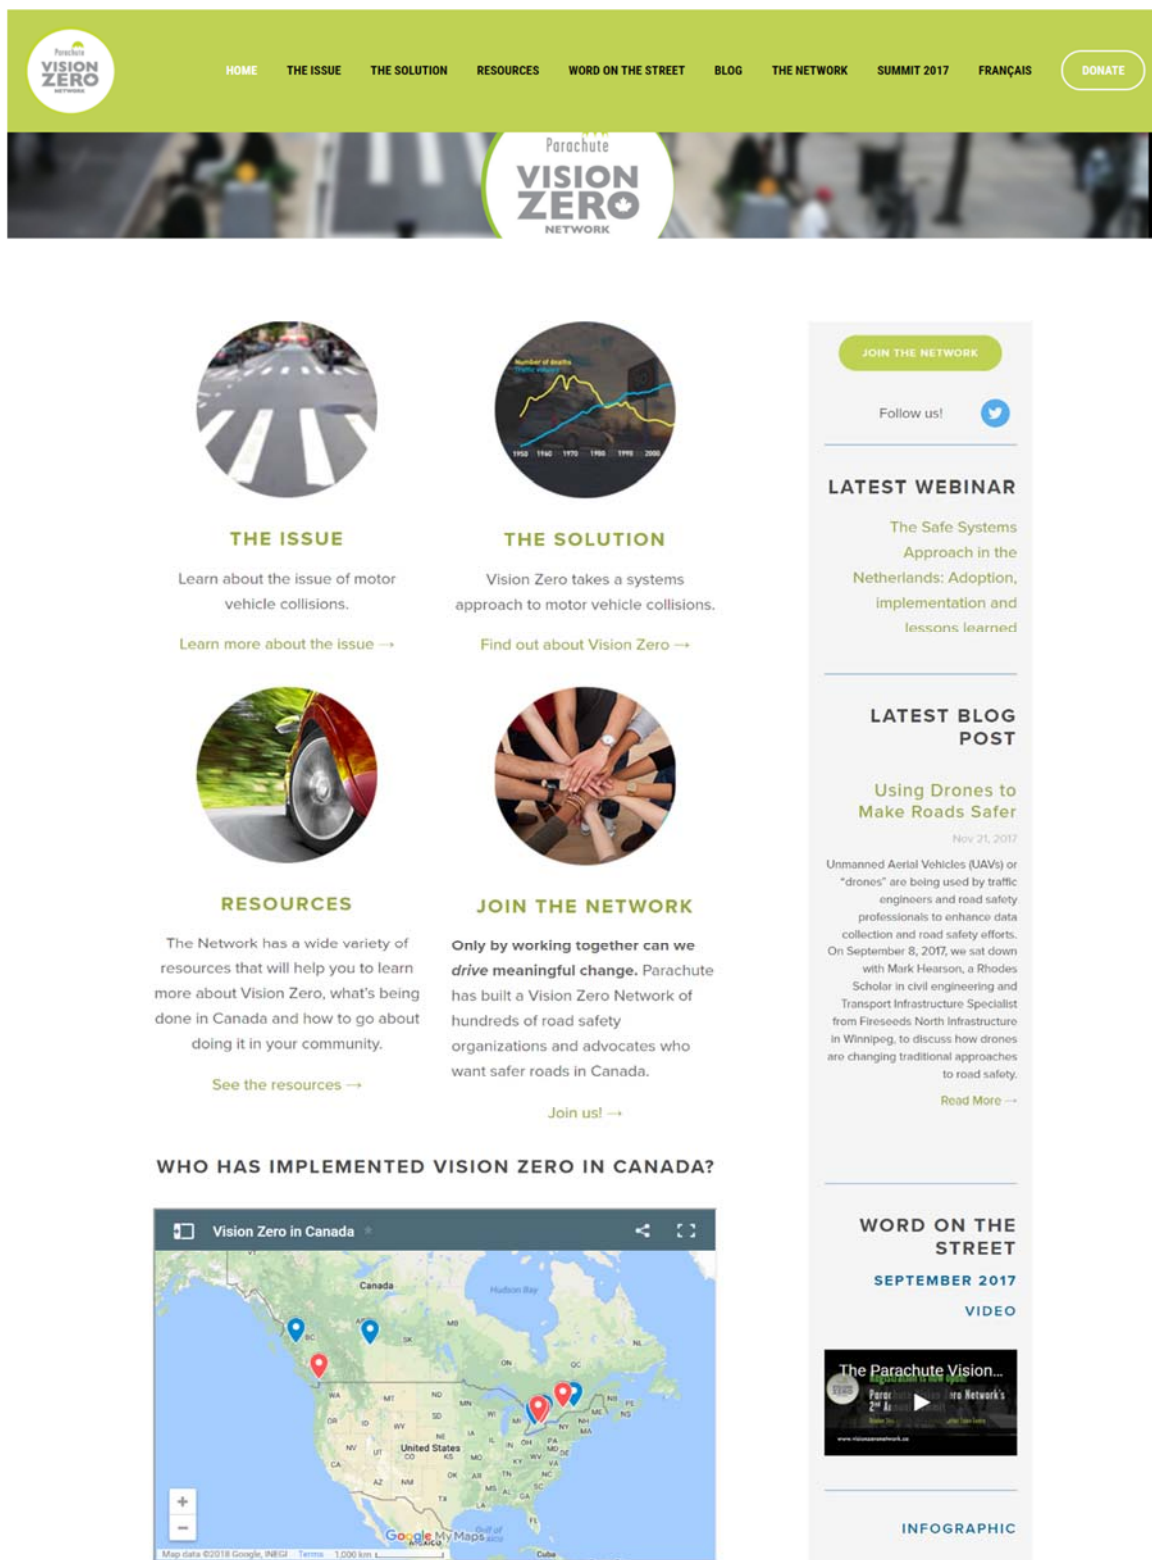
Parachute VISION ZERO NETWORK

HOME THE ISSUE THE SOLUTION RESOURCES WORD ON THE STREET BLOG THE NETWORK SUMMIT 2017 FRANÇAIS DONATE

Parachute VISION ZERO NETWORK

THE ISSUE

Learn about the issue of motor vehicle collisions.

Learn more about the issue →

THE SOLUTION

Vision Zero takes a systems approach to motor vehicle collisions.

Find out about Vision Zero →

RESOURCES

The Network has a wide variety of resources that will help you to learn more about Vision Zero, what's being done in Canada and how to go about doing it in your community.

See the resources →

JOIN THE NETWORK

Only by working together can we *drive* meaningful change. Parachute has built a Vision Zero Network of hundreds of road safety organizations and advocates who want safer roads in Canada.

Join us! →

WHO HAS IMPLEMENTED VISION ZERO IN CANADA?

Vision Zero in Canada

Canada
Hudson Bay
United States
Google My Maps
Map data ©2018 Google, INEGI Terms 1,000 km

JOIN THE NETWORK

Follow us!

LATEST WEBINAR

The Safe Systems Approach in the Netherlands: Adoption, implementation and lessons learned

LATEST BLOG POST

Using Drones to Make Roads Safer

Nov 21, 2017

Unmanned Aerial Vehicles (UAVs) or "drones" are being used by traffic engineers and road safety professionals to enhance data collection and road safety efforts. On September 8, 2017, we sat down with Mark Hearson, a Rhodes Scholar in civil engineering and Transport Infrastructure Specialist from Fireseeds North Infrastructure in Winnipeg, to discuss how drones are changing traditional approaches to road safety.

Read More →

WORD ON THE STREET

SEPTEMBER 2017

VIDEO

The Parachute Vision...

INFOGRAPHIC